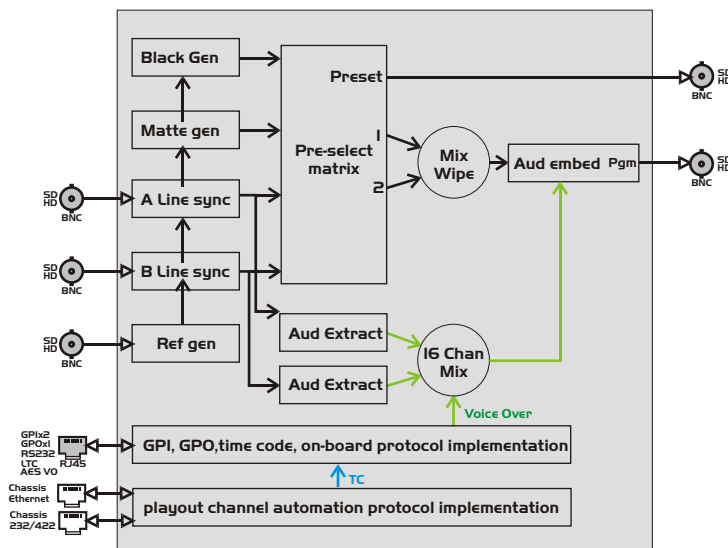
Black Gen
Matte gen
A Line sync
B Line sync
Ref gen
Pre-select matrix
Preset
1
2
Mix Wipe
Aud embed
Pgm
SD HD BNC
SD HD BNC
SD HD BNC
SD HD BNC
SD HD BNC
Aud Extract
Aud Extract
16 Chan Mix
Voice Over
GPIx2 GPOx1 RS232 LTC AES I/O
RJ45
GPI, GPO,time code, on-board protocol implementation
TC
Chassis Ethernet
Chassis 232/422
playout channel automation protocol implementation